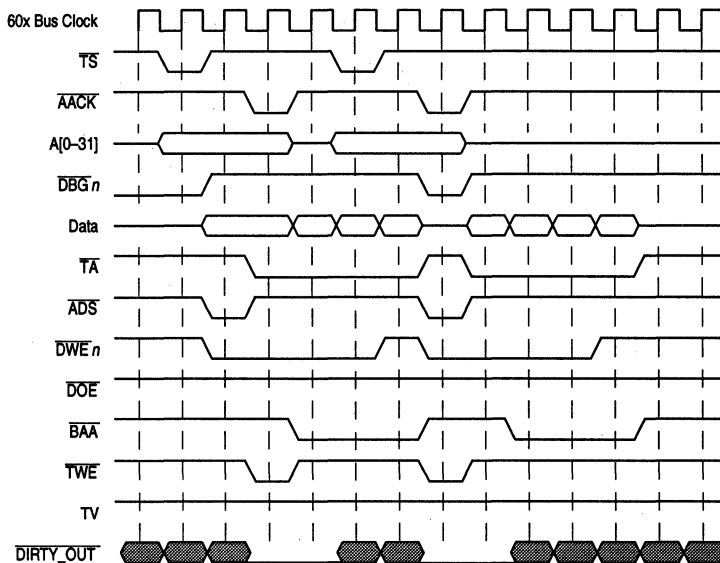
60x Bus Clock

$\overline{TS}$

$\overline{AACK}$

A[0–31]

$\overline{DBG}\,n$

Data

$\overline{TA}$

$\overline{ADS}$

$\overline{DWE}\,n$

$\overline{DOE}$

$\overline{BAA}$

$\overline{TWE}$

TV

$\overline{DIRTY\_OUT}$